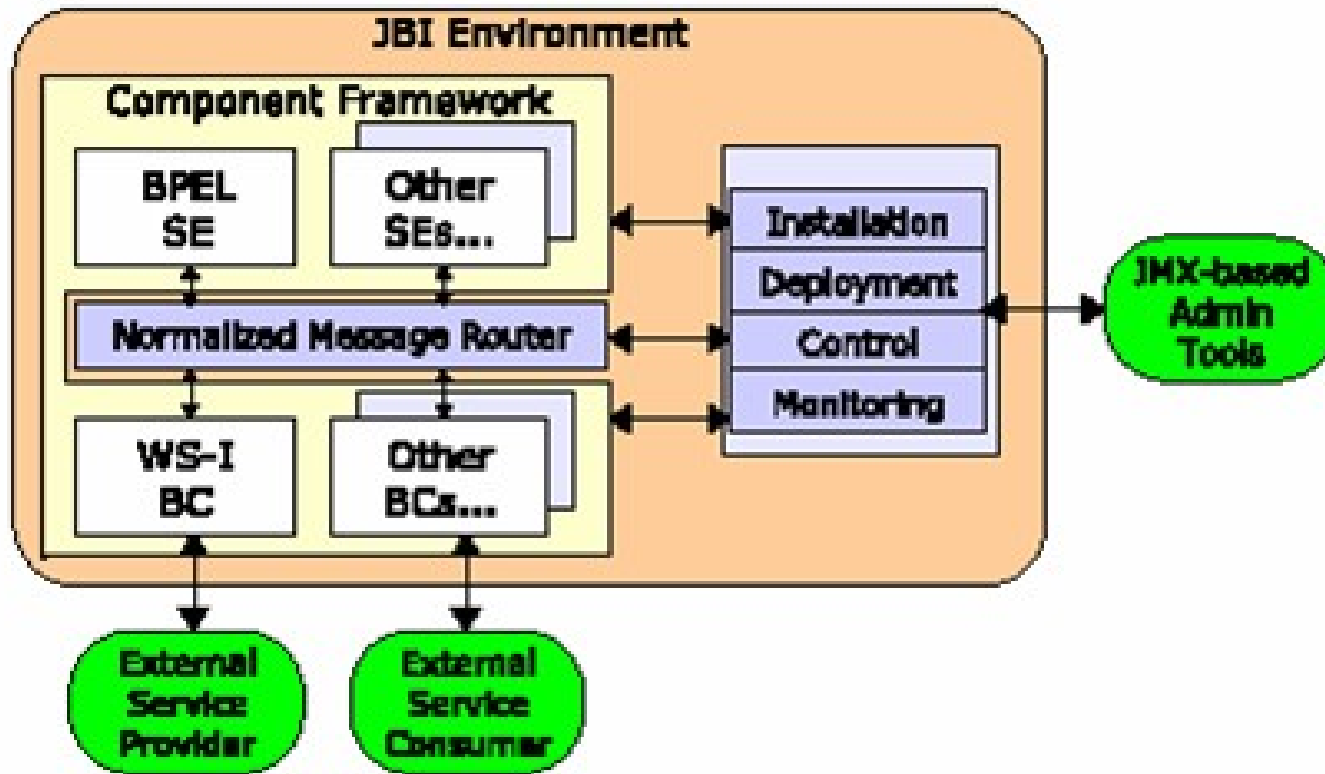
JBI Environment

Component Framework

BPEL SE

Other SEs...

Normalized Message Router

WS-I BC

Other BCs...

Installation

Deployment

Control

Monitoring

JMX-based Admin Tools

External Service Provider

External Service Consumer